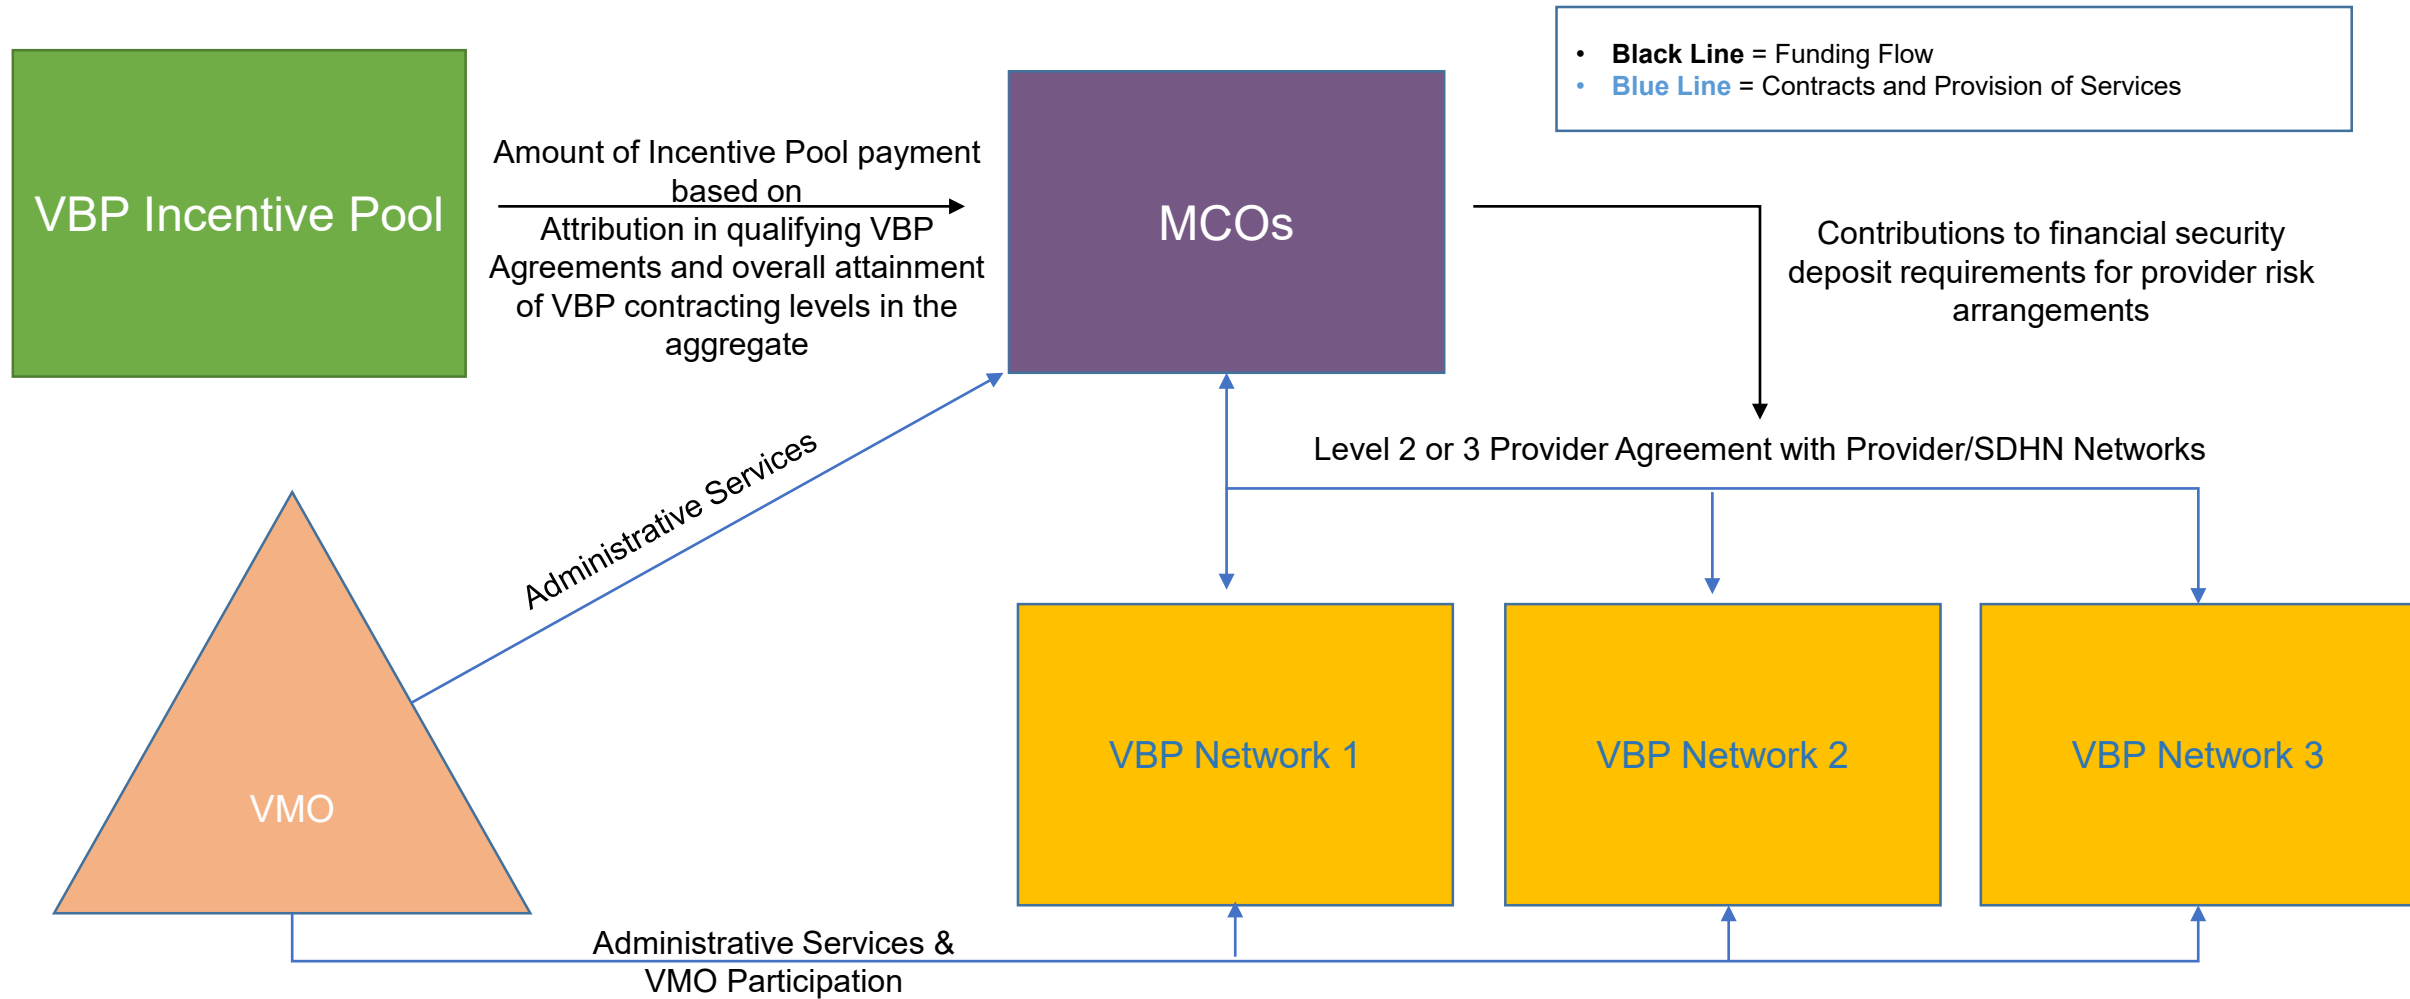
Black Line = Funding Flow
Blue Line = Contracts and Provision of Services

VBP Incentive Pool

Amount of Incentive Pool payment based on Attribution in qualifying VBP Agreements and overall attainment of VBP contracting levels in the aggregate

MCOs

Contributions to financial security deposit requirements for provider risk arrangements

Administrative Services

Level 2 or 3 Provider Agreement with Provider/SDHN Networks

VMO

VBP Network 1

VBP Network 2

VBP Network 3

Administrative Services & VMO Participation